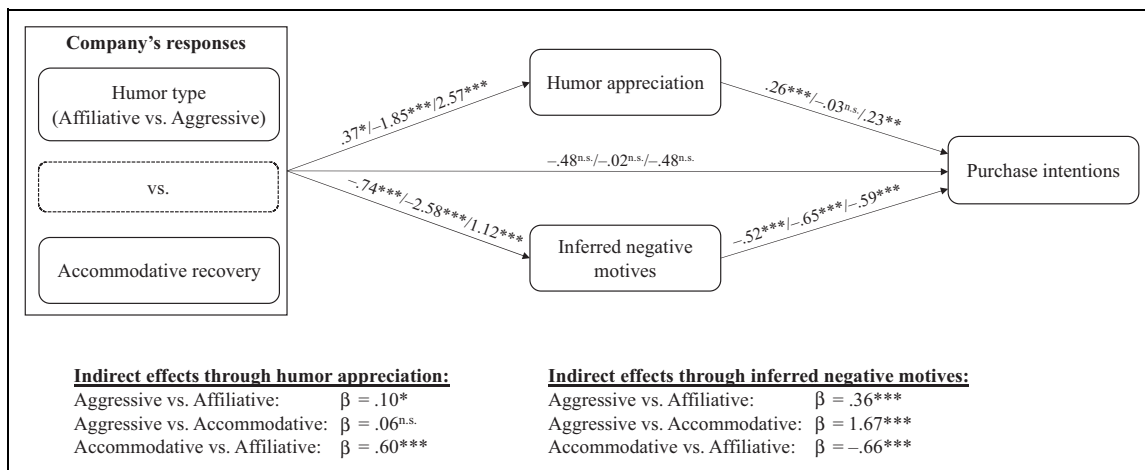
Company's responses

Humor type (Affiliative vs. Aggressive)

vs.

Accommodative recovery

.37*/–1.85***/2.57***

Humor appreciation

.26***/–.03$^{n.s.}$/.23**

–.48$^{n.s.}$/–.02$^{n.s.}$/–.48$^{n.s.}$

Purchase intentions

–.74***/–2.58***/1.12***

Inferred negative motives

–.52***/–.65***/–.59***

**Indirect effects through humor appreciation:**
Aggressive vs. Affiliative: β = .10*
Aggressive vs. Accommodative: β = .06$^{n.s.}$
Accommodative vs. Affiliative: β = .60***

**Indirect effects through inferred negative motives:**
Aggressive vs. Affiliative: β = .36***
Aggressive vs. Accommodative: β = 1.67***
Accommodative vs. Affiliative: β = –.66***